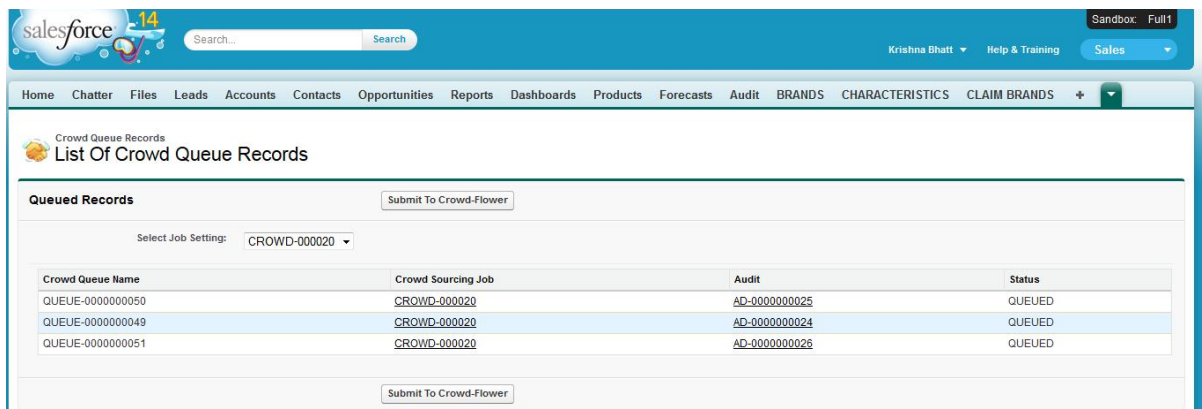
salesforce 14

Search...

Search

Sandbox: Full1

Krishna Bhatt ▾

Help & Training

Sales

Home Chatter Files Leads Accounts Contacts Opportunities Reports Dashboards Products Forecasts Audit BRANDS CHARACTERISTICS CLAIM BRANDS +

Crowd Queue Records

List Of Crowd Queue Records

Queued Records

Submit To Crowd-Flower

Select Job Setting: CROWD-000020

| Crowd Queue Name | Crowd Sourcing Job | Audit | Status |
|---|---|---|---|
| QUEUE-0000000050 | CROWD-000020 | AD-0000000025 | QUEUED |
| QUEUE-0000000049 | CROWD-000020 | AD-0000000024 | QUEUED |
| QUEUE-0000000051 | CROWD-000020 | AD-0000000026 | QUEUED |

Submit To Crowd-Flower